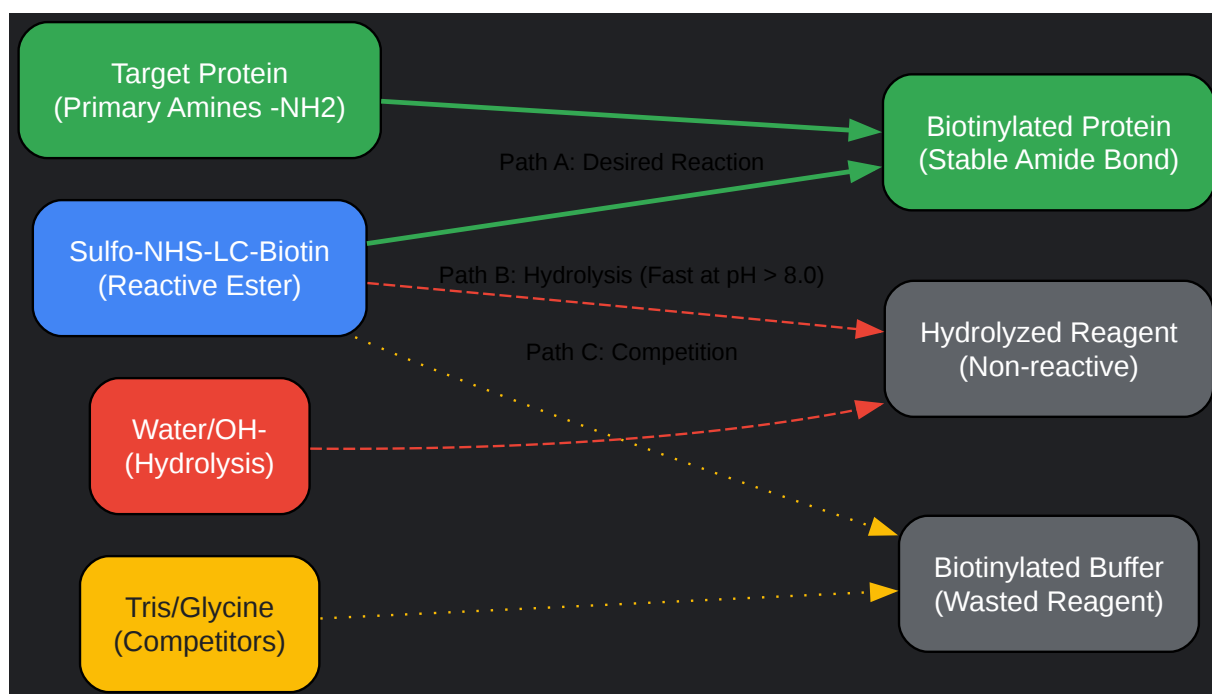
Target Protein
(Primary Amines -NH2)

Sulfo-NHS-LC-Biotin
(Reactive Ester)

Water/OH-
(Hydrolysis)

Tris/Glycine
(Competitors)

Path A: Desired Reaction

Path B: Hydrolysis (Fast at pH > 8.0)

Path C: Competition

Biotinylated Protein
(Stable Amide Bond)

Hydrolyzed Reagent
(Non-reactive)

Biotinylated Buffer
(Wasted Reagent)